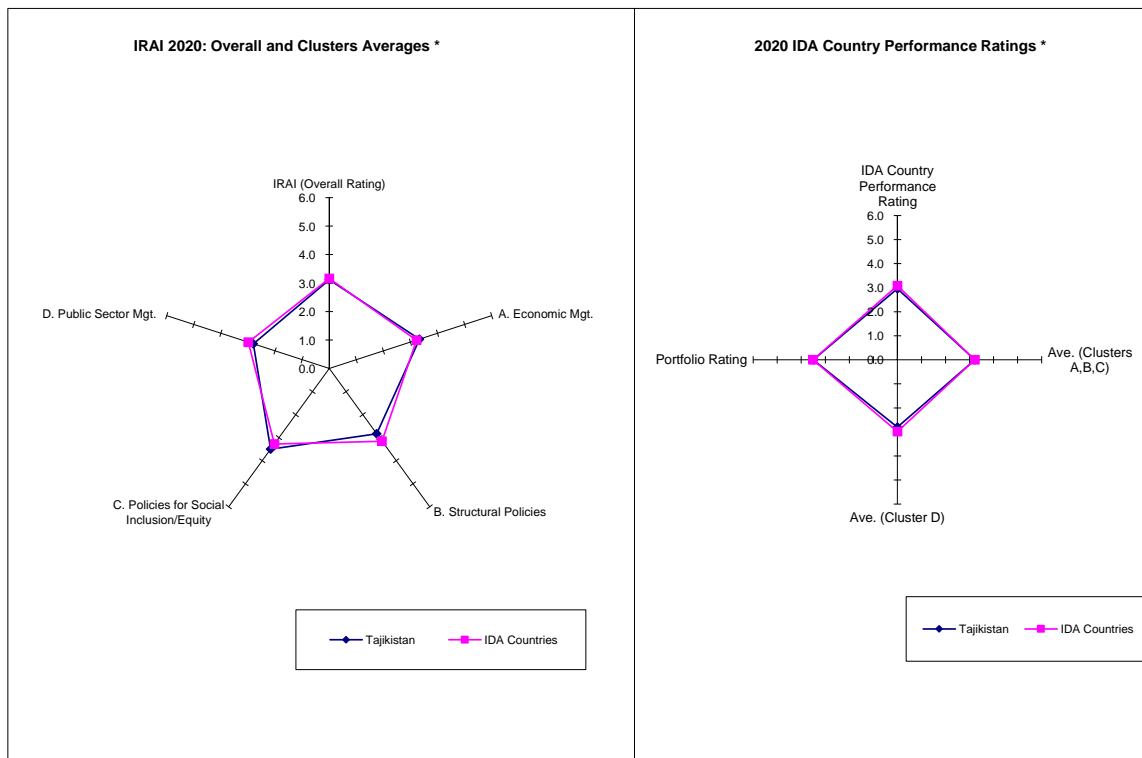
IRAI 2020: Overall and Clusters Averages *

IRAI (Overall Rating)
6.0
5.0
4.0
3.0
2.0
1.0
0.0
A. Economic Mgt.
B. Structural Policies
C. Policies for Social Inclusion/Equity
D. Public Sector Mgt.

Tajikistan
IDA Countries

2020 IDA Country Performance Ratings *

IDA Country Performance Rating
6.0
5.0
4.0
3.0
2.0
1.0
0.0
Ave. (Clusters A,B,C)
Ave. (Cluster D)
Portfolio Rating

Tajikistan
IDA Countries